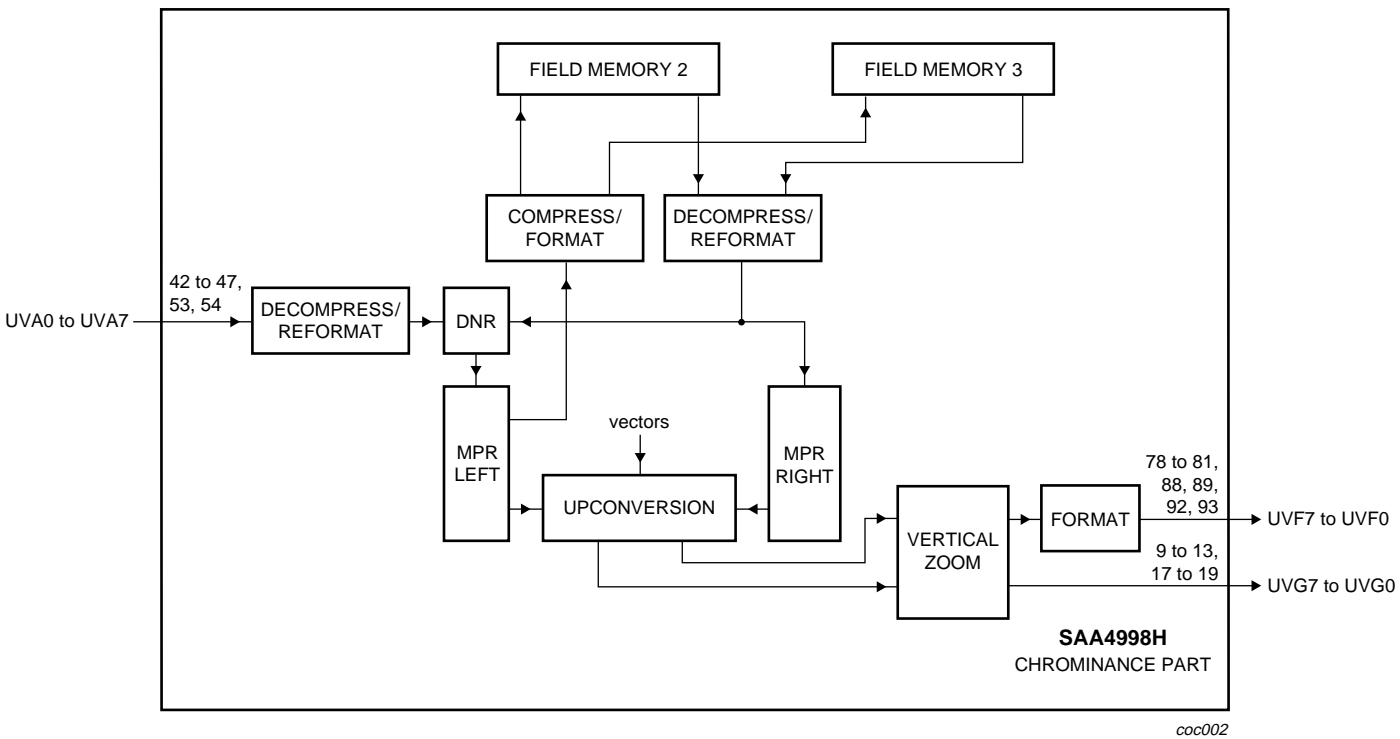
FIELD MEMORY 2

FIELD MEMORY 3

COMPRESS/ FORMAT

DECOMPRESS/ REFORMAT

42 to 47, 53, 54

UVA0 to UVA7

DECOMPRESS/ REFORMAT

DNR

MPR LEFT

vectors

MPR RIGHT

UPCONVERSION

78 to 81, 88, 89, 92, 93

VERTICAL ZOOM

FORMAT

UVF7 to UVF0

9 to 13, 17 to 19

UVG7 to UVG0

SAA4998H
CHROMINANCE PART

coc002